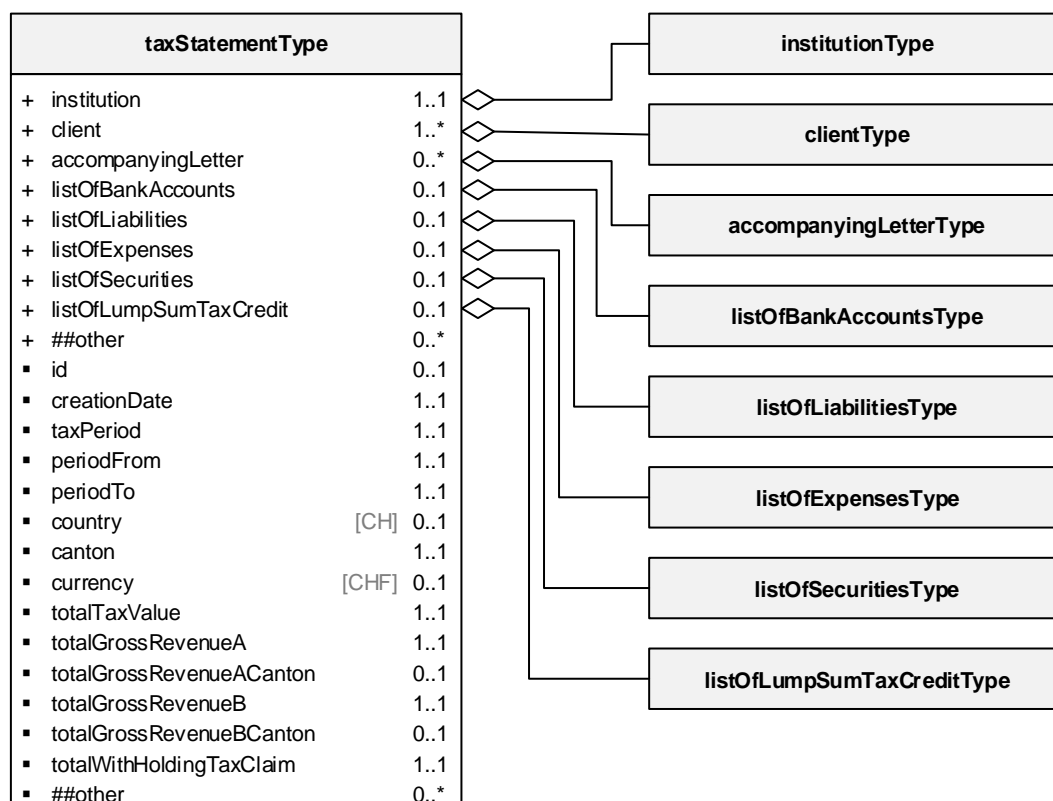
taxStatementType

+ institution 1..1
+ client 1..*
+ accompanyingLetter 0..*
+ listOfBankAccounts 0..1
+ listOfLiabilities 0..1
+ listOfExpenses 0..1
+ listOfSecurities 0..1
+ listOfLumpSumTaxCredit 0..1
+ ##other 0..*
▪ id 0..1
▪ creationDate 1..1
▪ taxPeriod 1..1
▪ periodFrom 1..1
▪ periodTo 1..1
▪ country [CH] 0..1
▪ canton 1..1
▪ currency [CHF] 0..1
▪ totalTaxValue 1..1
▪ totalGrossRevenueA 1..1
▪ totalGrossRevenueACanton 0..1
▪ totalGrossRevenueB 1..1
▪ totalGrossRevenueBCanton 0..1
▪ totalWithHoldingTaxClaim 1..1
▪ ##other 0..*

institutionType

clientType

accompanyingLetterType

listOfBankAccountsType

listOfLiabilitiesType

listOfExpensesType

listOfSecuritiesType

listOfLumpSumTaxCreditType